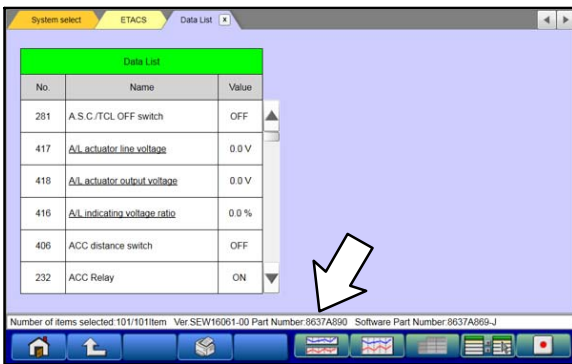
System select ETACS Data List

Data List

| No. | Name | Value |
|---|---|---|
| 281 | A.S.C./TCL OFF switch | OFF |
| 417 | A/L actuator line voltage | 0.0 V |
| 418 | A/L actuator output voltage | 0.0 V |
| 416 | A/L indicating voltage ratio | 0.0 % |
| 406 | ACC distance switch | OFF |
| 232 | ACC Relay | ON |

Number of items selected:101/101Item Ver.SEW16061-00 Part Number:8637A890 Software Part Number:8637A869-J